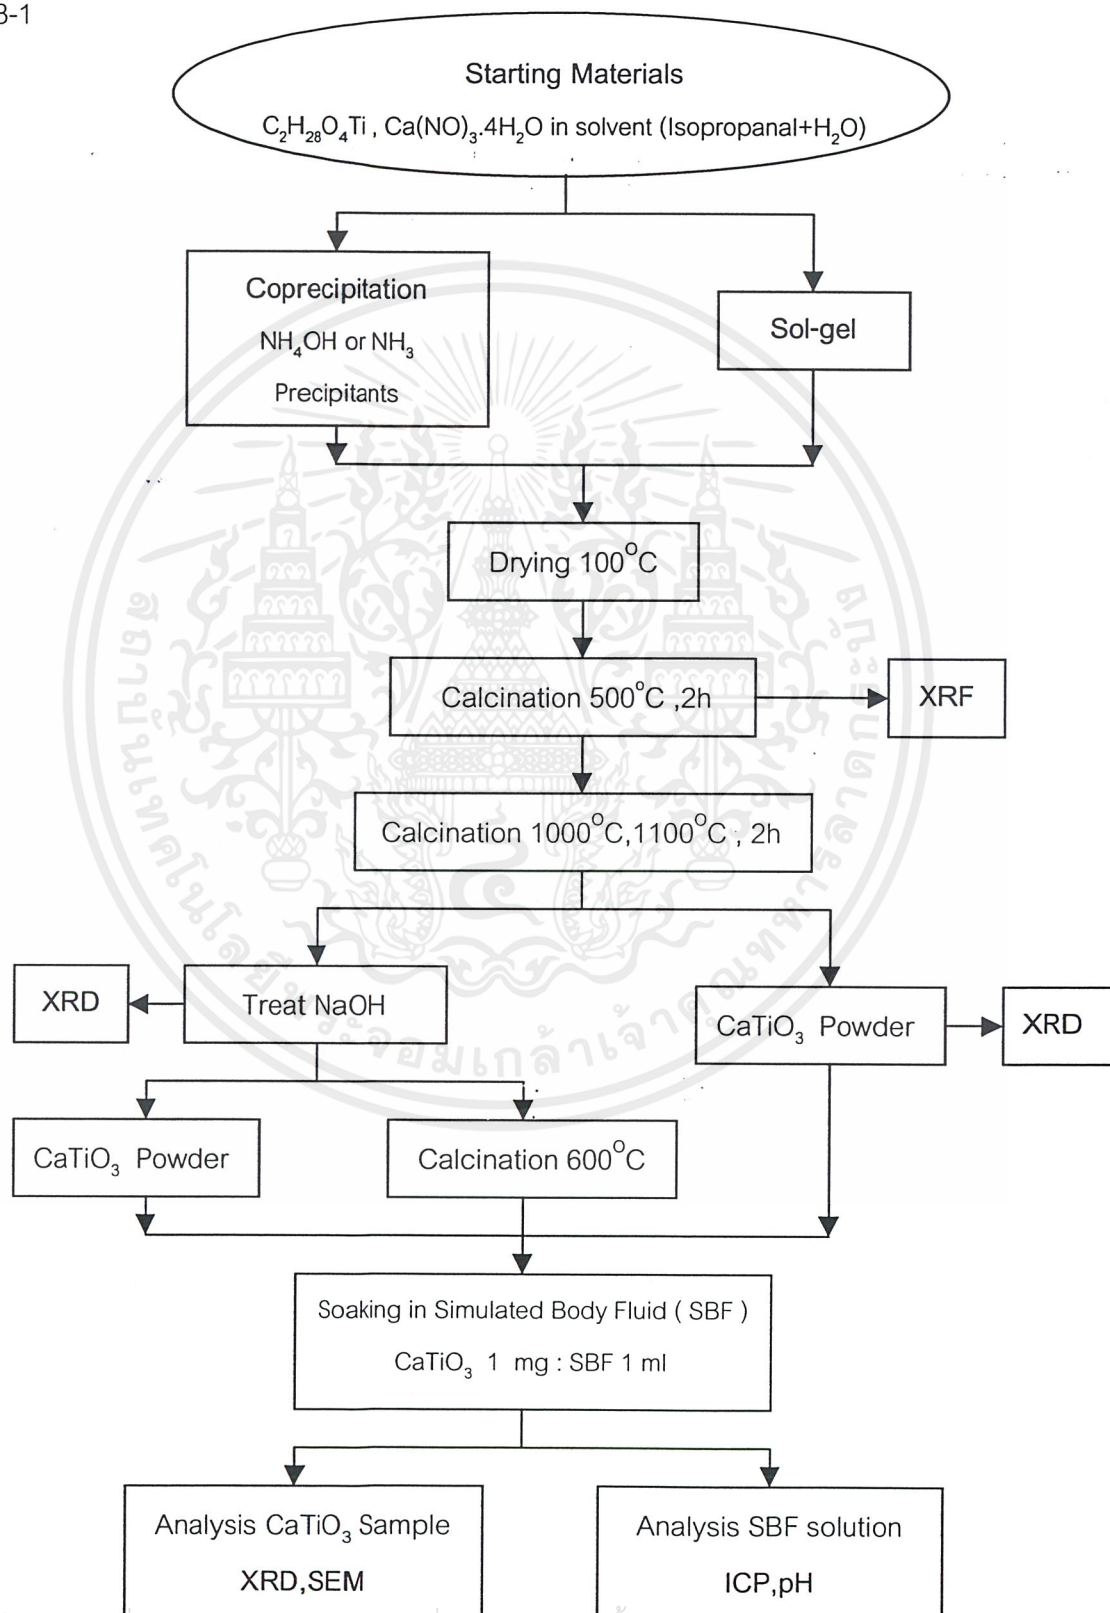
3-1

Starting Materials

$C_2H_{28}O_4Ti$ , $Ca(NO)_3.4H_2O$ in solvent (Isopropanal+$H_2O$)

Coprecipitation

$NH_4OH$ or $NH_3$

Precipitants

Sol-gel

Drying 100$^oC$

Calcination 500$^oC$ ,2h

XRF

Calcination 1000$^oC$,1100$^oC$ , 2h

XRD

Treat NaOH

$CaTiO_3$ Powder

XRD

$CaTiO_3$ Powder

Calcination 600$^oC$

Soaking in Simulated Body Fluid ( SBF )

$CaTiO_3$ 1 mg : SBF 1 ml

Analysis $CaTiO_3$ Sample

XRD,SEM

Analysis SBF solution

ICP,pH